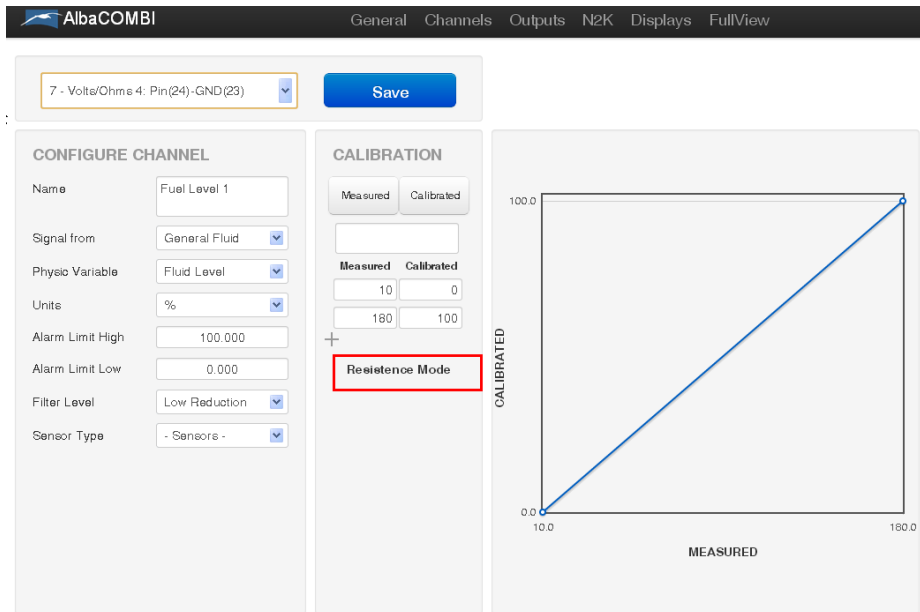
AlbaCOMBI

General Channels Outputs N2K Displays FullView

7 - Volts/Ohms 4: Pin(24)-GND(23)

Save

CONFIGURE CHANNEL

Name
Fuel Level 1

Signal from
General Fluid

Physic Variable
Fluid Level

Units
%

Alarm Limit High
100.000

Alarm Limit Low
0.000

Filter Level
Low Reduction

Sensor Type
- Sensors -

CALIBRATION

Measured Calibrated

| Measured | Calibrated |
|---|---|
| 10 | 0 |
| 180 | 100 |

+

Resistence Mode

100.0

CALIBRATED

0.0

10.0

180.0

MEASURED